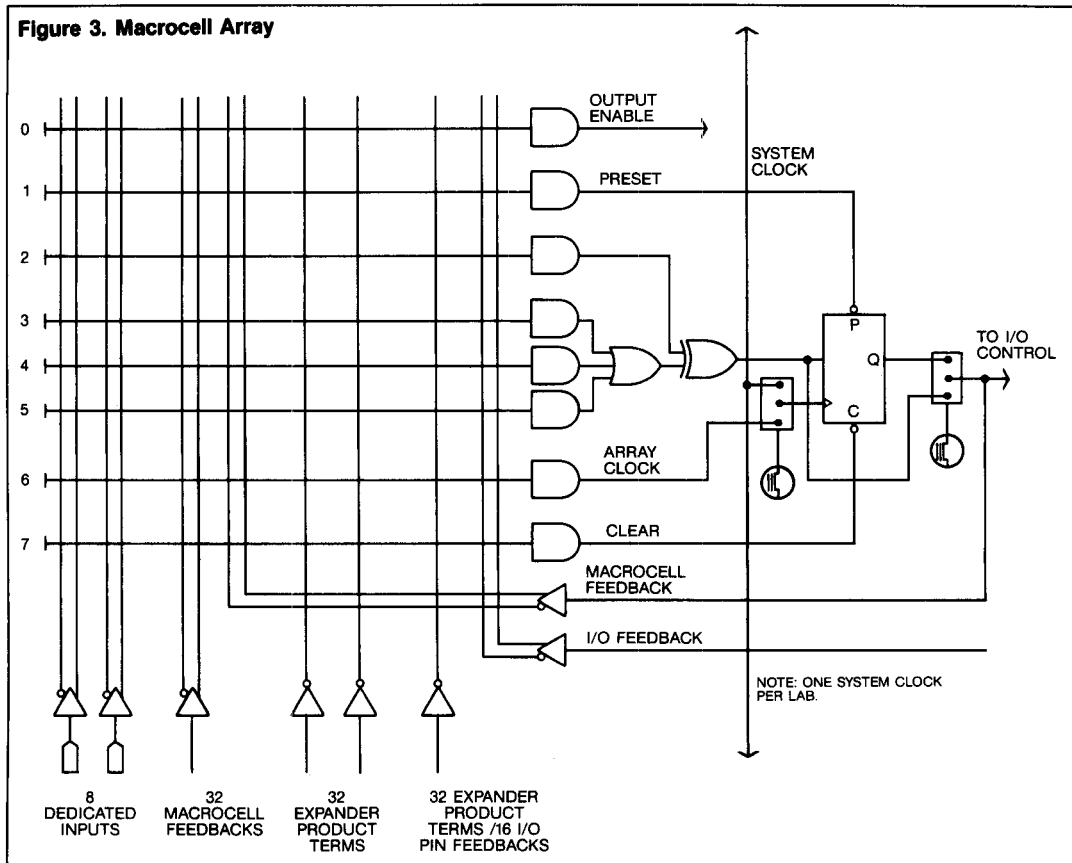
Figure 3. Macrocell Array

0
1
2
3
4
5
6
7

OUTPUT ENABLE
PRESET
ARRAY CLOCK
CLEAR
MACROCELL FEEDBACK
I/O FEEDBACK

SYSTEM CLOCK

P
Q
C

TO I/O CONTROL

NOTE: ONE SYSTEM CLOCK PER LAB.

8 DEDICATED INPUTS

32 MACROCELL FEEDBACKS

32 EXPANDER PRODUCT TERMS

32 EXPANDER PRODUCT TERMS /16 I/O PIN FEEDBACKS